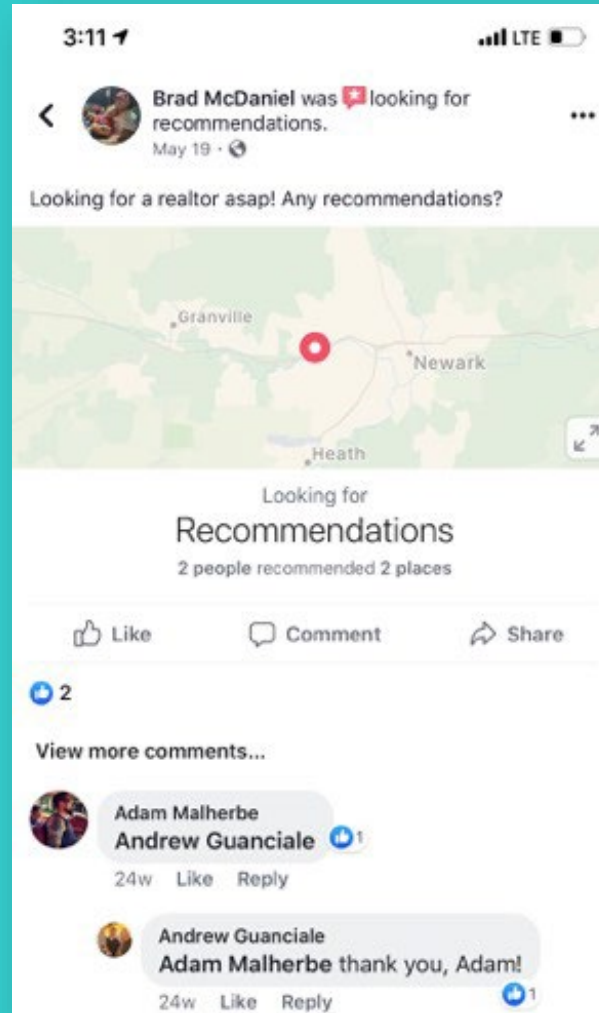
3:11

LTE

Brad McDaniel was looking for recommendations.
May 19 ·

Looking for a realtor asap! Any recommendations?

Granville
Newark
Heath

Looking for
Recommendations
2 people recommended 2 places

Like
Comment
Share

2

View more comments...

Adam Malherbe
Andrew Guanciale 1
24w Like Reply

Andrew Guanciale
Adam Malherbe thank you, Adam!
24w Like Reply 1